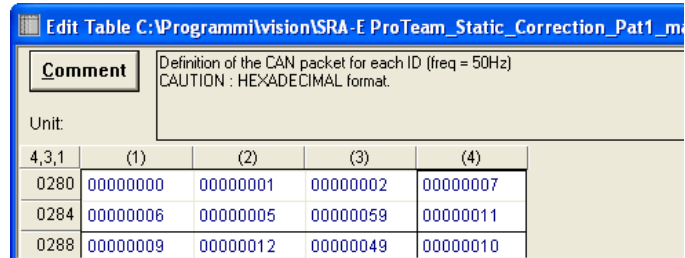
Edit Table C:\Programmi\vision\SRA-E ProTeam_Static_Correction_Pat1_ma

Comment

Definition of the CAN packet for each ID (freq = 50Hz)
CAUTION : HEXADECIMAL format.

Unit:

| 4,3,1 | (1) | (2) | (3) | (4) |
|---|---|---|---|---|
| 0280 | 00000000 | 00000001 | 00000002 | 00000007 |
| 0284 | 00000006 | 00000005 | 00000059 | 00000011 |
| 0288 | 00000009 | 00000012 | 00000049 | 00000010 |